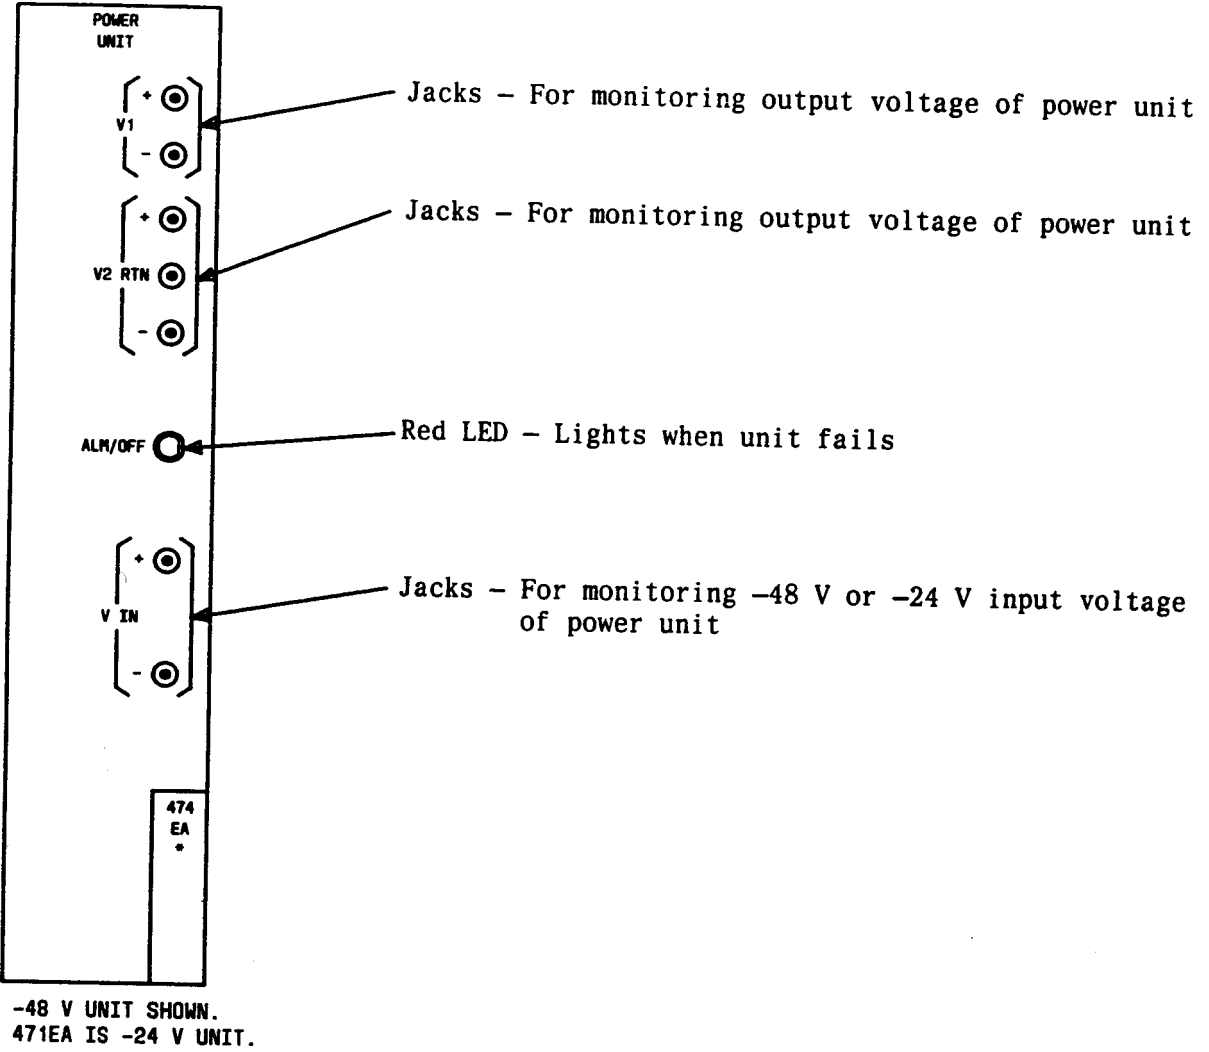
POWER UNIT

V1
+
-

Jacks – For monitoring output voltage of power unit

V2 RTN
+
-

Jacks – For monitoring output voltage of power unit

ALM/OFF

Red LED – Lights when unit fails

V IN
+
-

Jacks – For monitoring –48 V or –24 V input voltage of power unit

474
EA
*

-48 V UNIT SHOWN.
471EA IS -24 V UNIT.